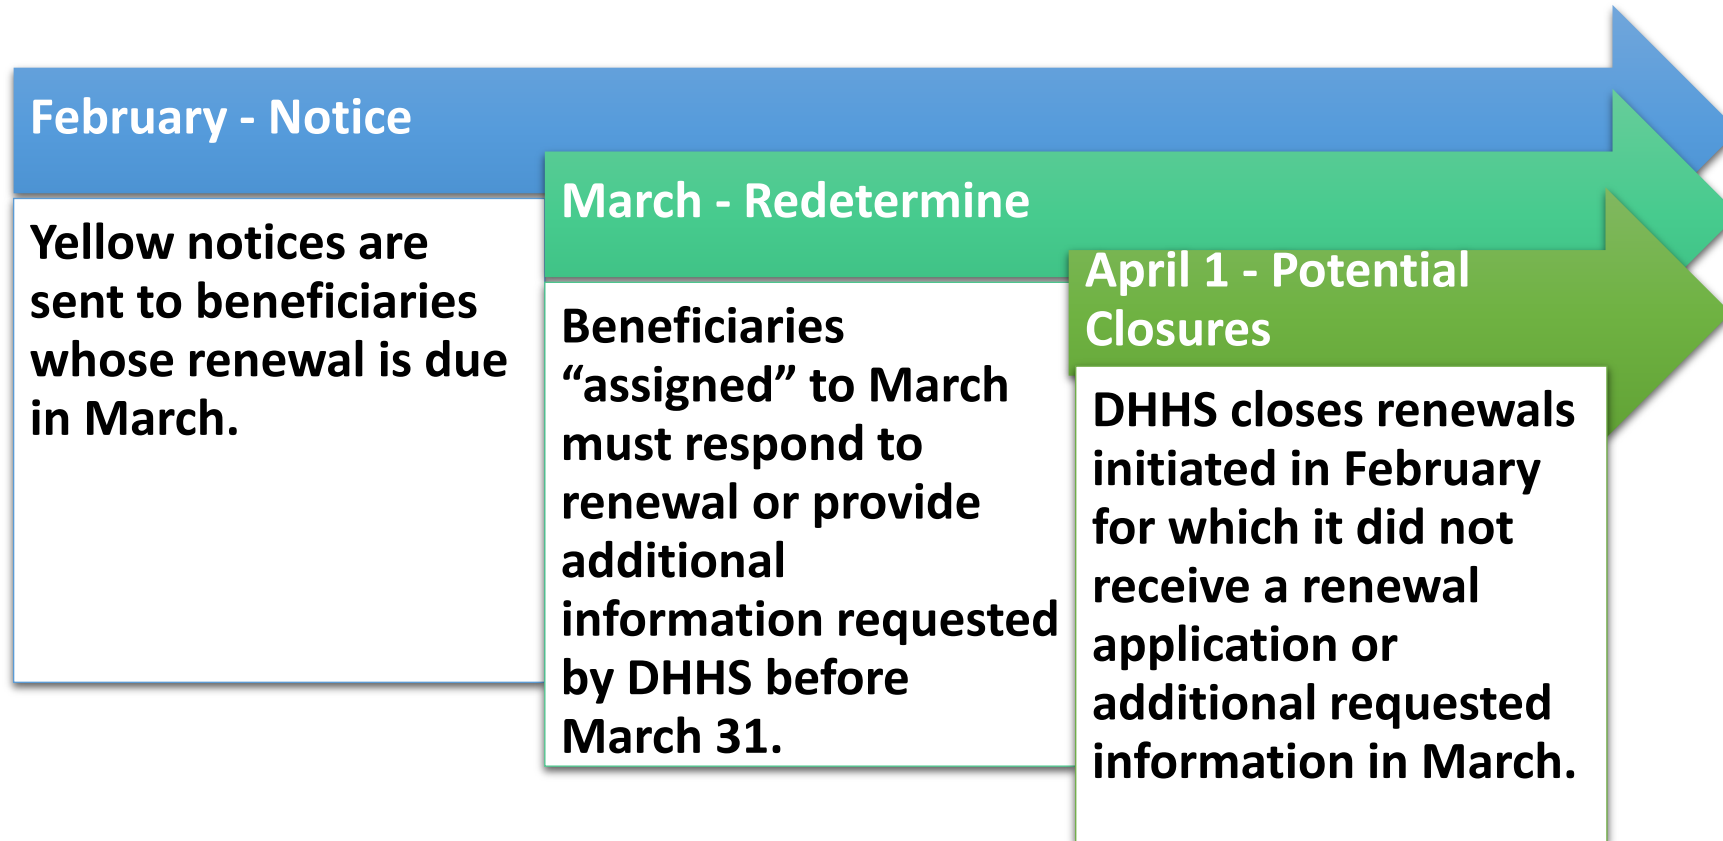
February - Notice

Yellow notices are sent to beneficiaries whose renewal is due in March.

March - Redetermine

Beneficiaries “assigned” to March must respond to renewal or provide additional information requested by DHHS before March 31.

April 1 - Potential Closures

DHHS closes renewals initiated in February for which it did not receive a renewal application or additional requested information in March.